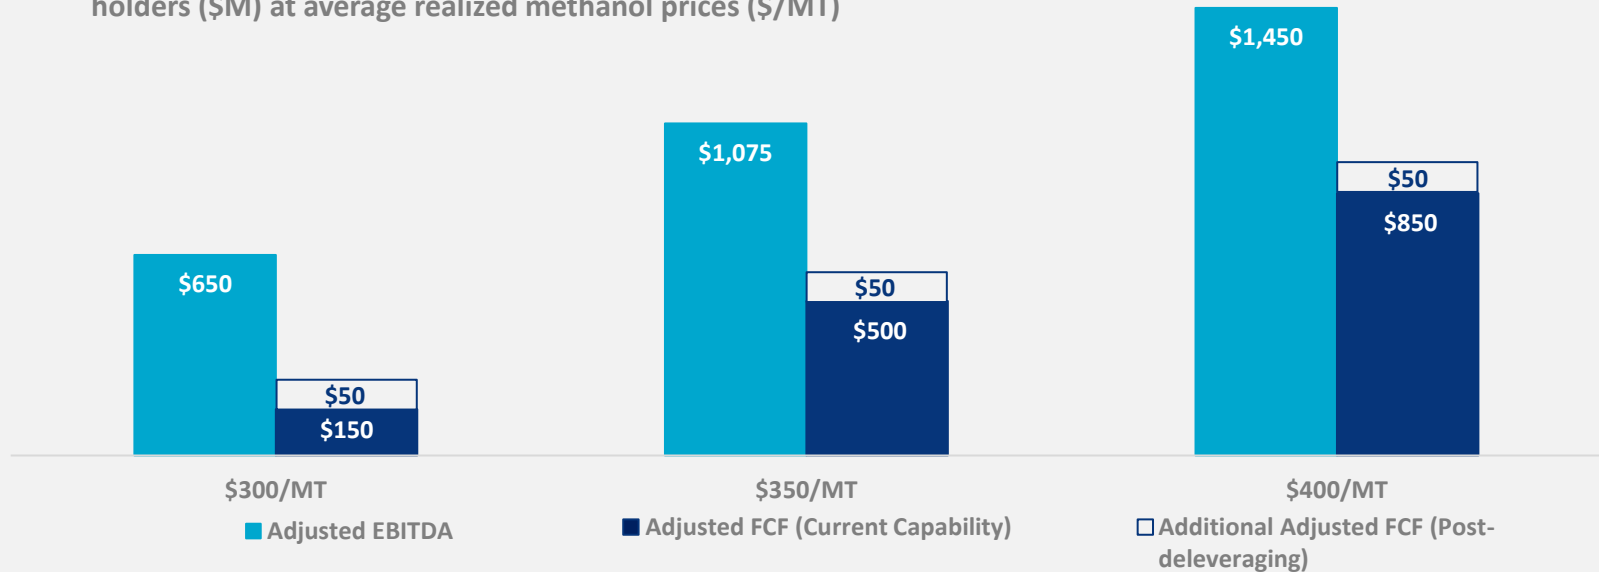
holders ($M) at average realized methanol prices ($/MT)

$650

$50

$150

$1,075

$50

$500

$1,450

$50

$850

$300/MT

$350/MT

$400/MT

Adjusted EBITDA

Adjusted FCF (Current Capability)

Additional Adjusted FCF (Post-deleveraging)